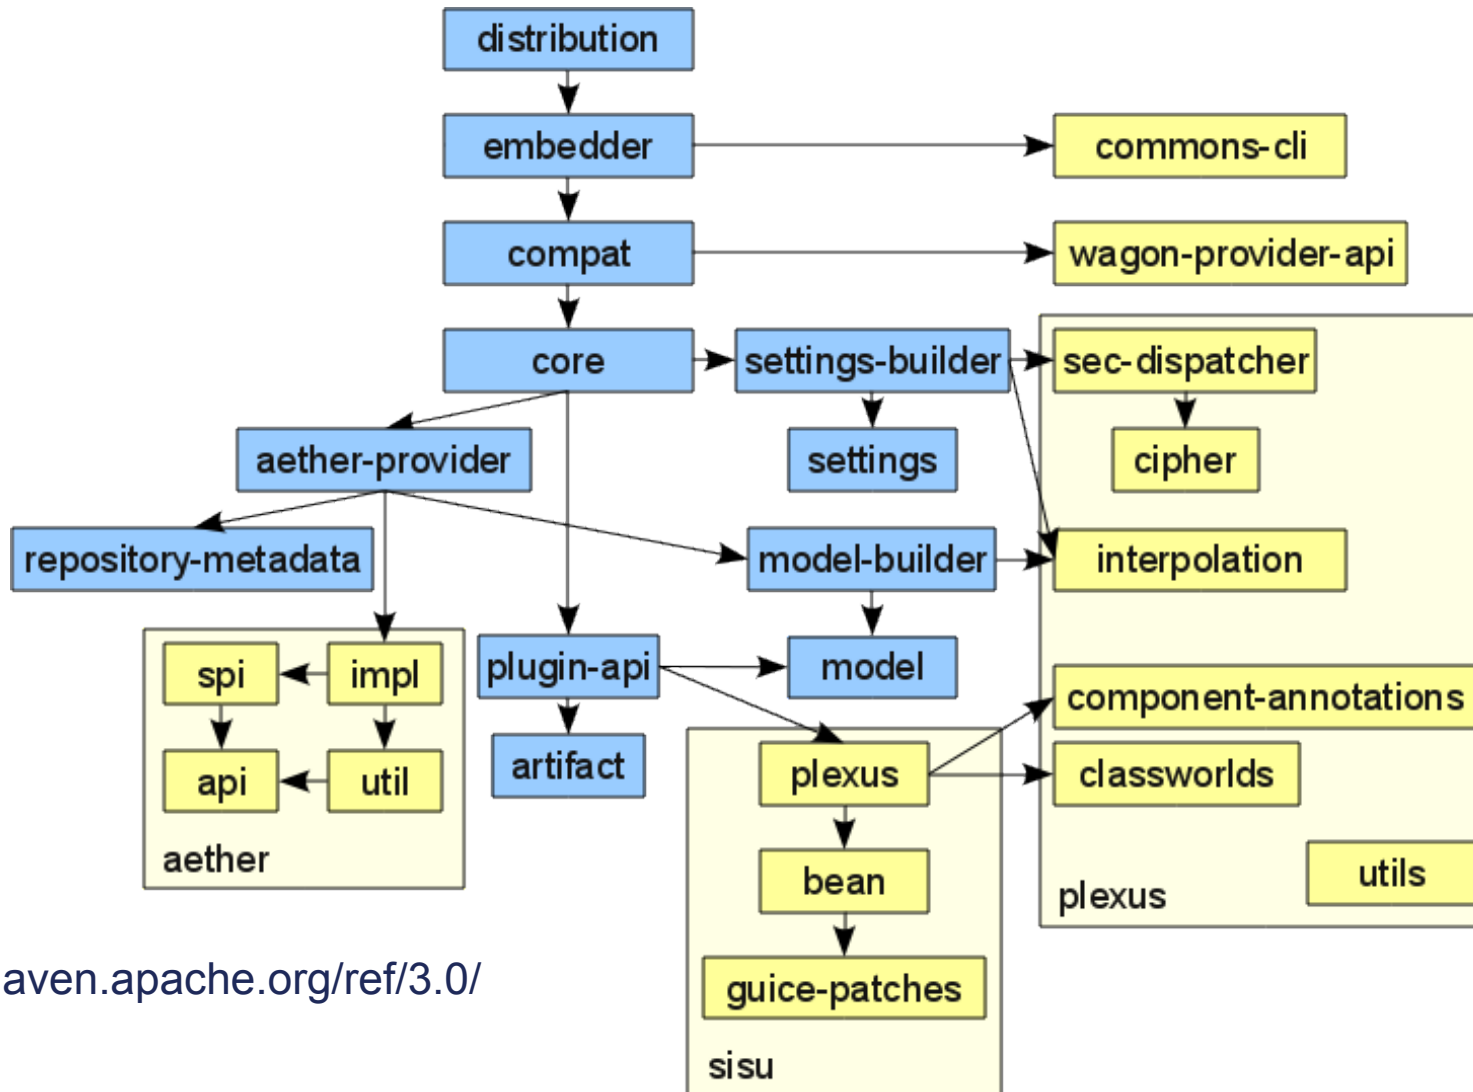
distribution

embedder

commons-cli

compat

wagon-provider-api

core

settings-builder

sec-dispatcher

cipher

settings

aether-provider

repository-metadata

model-builder

interpolation

spi

impl

api

util

aether

plugin-api

model

artifact

component-annotations

plexus

classworlds

bean

utils

plexus

guice-patches

sisu

aven.apache.org/ref/3.0/